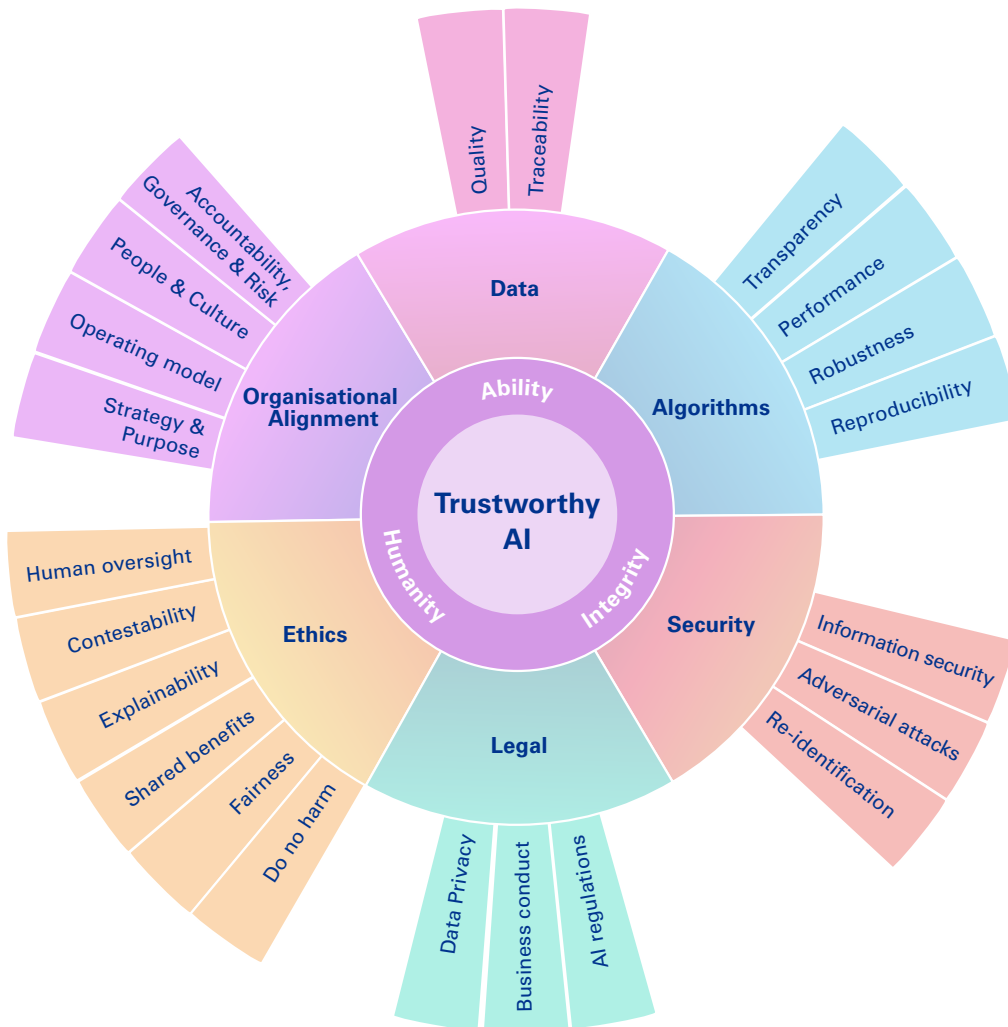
Trustworthy AI

Ability

Integrity

Humanity

Data

Quality

Traceability

Algorithms

Transparency

Performance

Robustness

Reproducibility

Security

Information security

Adversarial attacks

Re-identification

Legal

Data Privacy

Business conduct

AI regulations

Ethics

Human oversight

Contestability

Explainability

Shared benefits

Fairness

Do no harm

Organisational Alignment

Accountability, Governance & Risk

People & Culture

Operating model

Strategy & Purpose